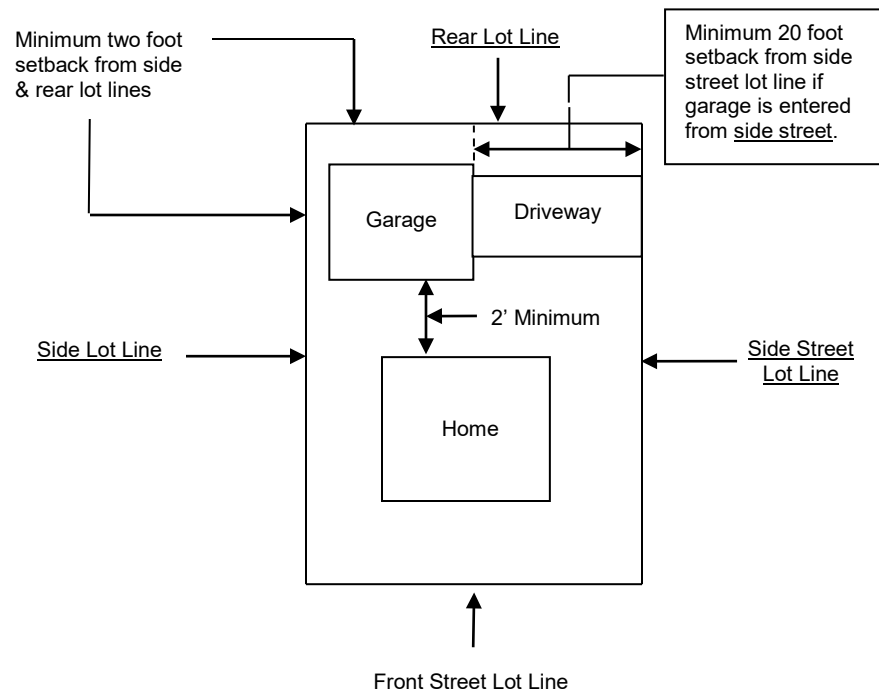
Minimum two foot setback from side & rear lot lines

Rear Lot Line

Minimum 20 foot setback from side street lot line if garage is entered from side street.

Garage

Driveway

2' Minimum

Side Lot Line

Side Street Lot Line

Home

Front Street Lot Line